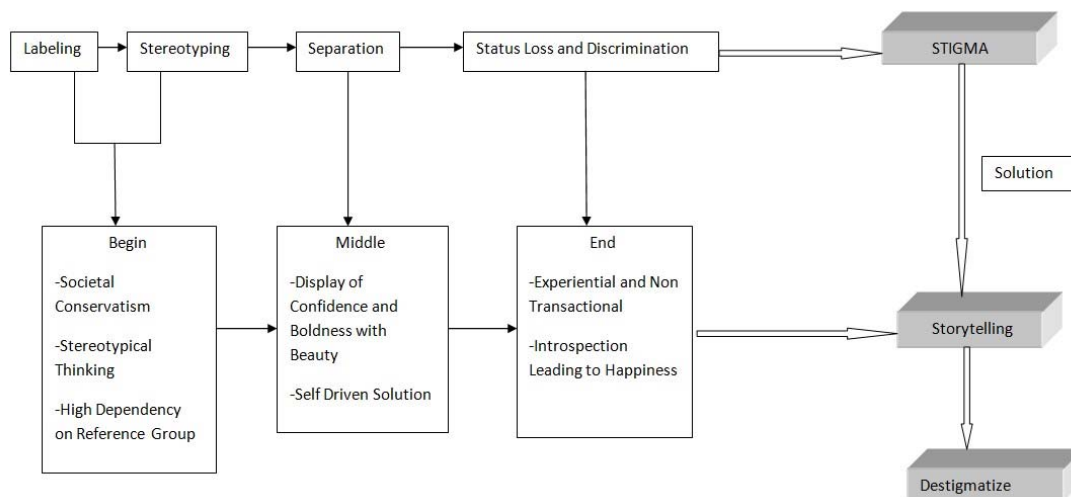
Labeling

Stereotyping

Separation

Status Loss and Discrimination

STIGMA

Solution

Begin

-Societal Conservatism

-Stereotypical Thinking

-High Dependency on Reference Group

Middle

-Display of Confidence and Boldness with Beauty

-Self Driven Solution

End

-Experiential and Non Transactional

-Introspection Leading to Happiness

Storytelling

Destigmatize